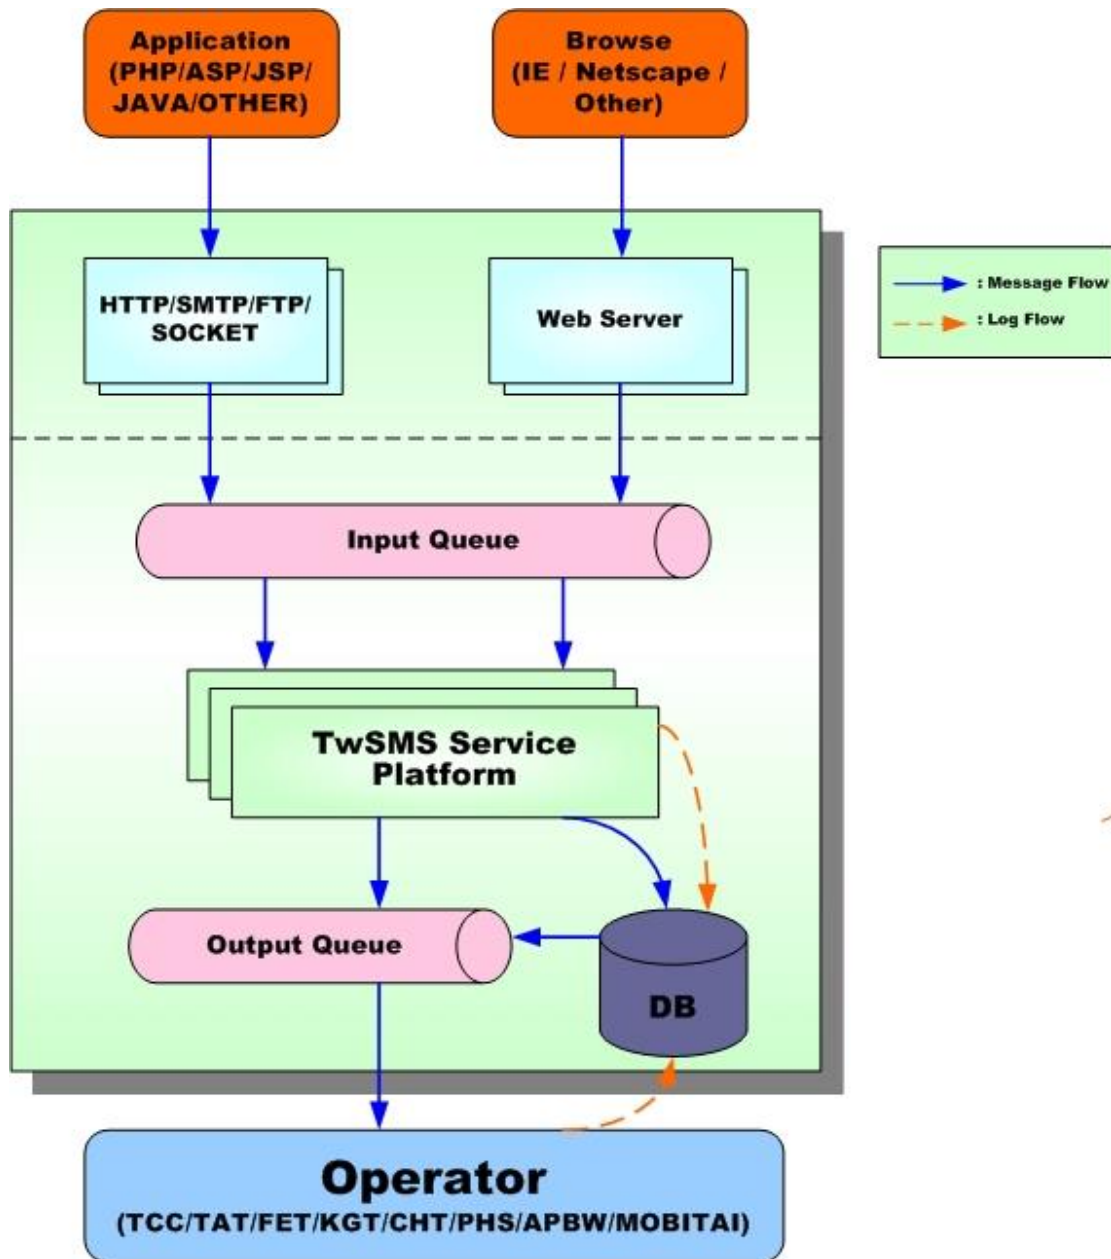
Application (PHP/ASP/JSP/ JAVA/OTHER)

Browse (IE / Netscape / Other)

HTTP/SMTP/FTP/ SOCKET

Web Server

: Message Flow

: Log Flow

Input Queue

TwSMS Service Platform

Output Queue

DB

Operator

(TCC/TAT/FET/KGT/CHT/PHS/APBW/MOBITAI)